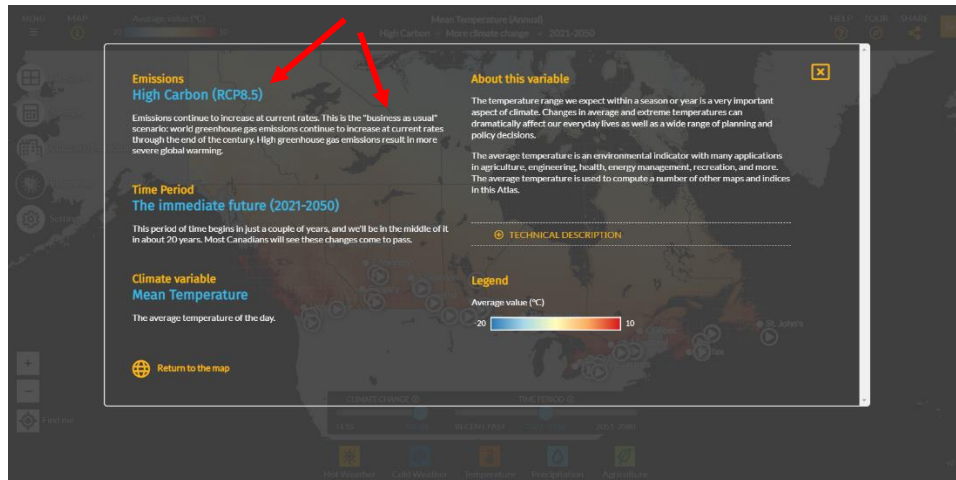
MENU MAP Average value (°C) Mean Temperature (Annual) HELP TOUR SHARE

-20 10

High Carbon × More climate change × 2021-2050

Emissions
High Carbon (RCP8.5)

Emissions continue to increase at current rates. This is the "business as usual" scenario: world greenhouse gas emissions continue to increase at current rates through the end of the century. High greenhouse gas emissions result in more severe global warming.

Time Period
The immediate future (2021-2050)

This period of time begins in just a couple of years, and we'll be in the middle of it in about 20 years. Most Canadians will see these changes come to pass.

Climate variable
Mean Temperature

The average temperature of the day.

Return to the map

About this variable

The temperature range we expect within a season or year is a very important aspect of climate. Changes in average and extreme temperatures can dramatically affect our everyday lives as well as a wide range of planning and policy decisions.

The average temperature is an environmental indicator with many applications in agriculture, engineering, health, energy management, recreation, and more. The average temperature is used to compute a number of other maps and indices in this Atlas.

TECHNICAL DESCRIPTION

Legend

Average value (°C)

-20 10

St. John's

Find me

CLIMATE CHANGE TIME PERIOD

Hot Weather Cold Weather Temperature Precipitation Agriculture